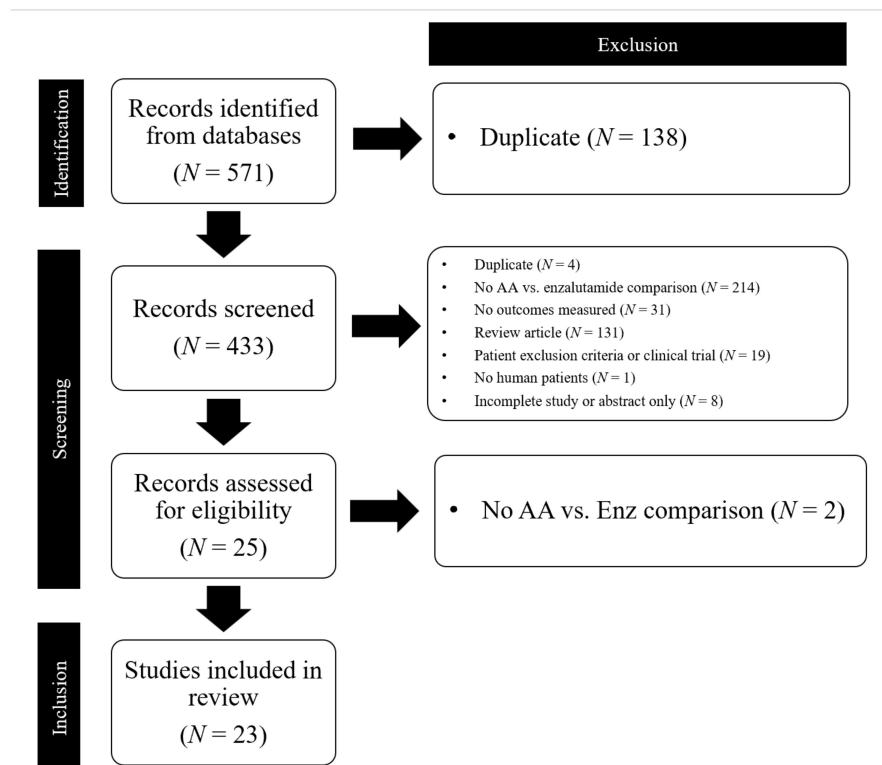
Exclusion

Identification

Records identified from databases ($N = 571$)

• Duplicate ($N = 138$)

Screening

Records screened ($N = 433$)

• Duplicate ($N = 4$)
• No AA vs. enzalutamide comparison ($N = 214$)
• No outcomes measured ($N = 31$)
• Review article ($N = 131$)
• Patient exclusion criteria or clinical trial ($N = 19$)
• No human patients ($N = 1$)
• Incomplete study or abstract only ($N = 8$)

Records assessed for eligibility ($N = 25$)

• No AA vs. Enz comparison ($N = 2$)

Inclusion

Studies included in review ($N = 23$)